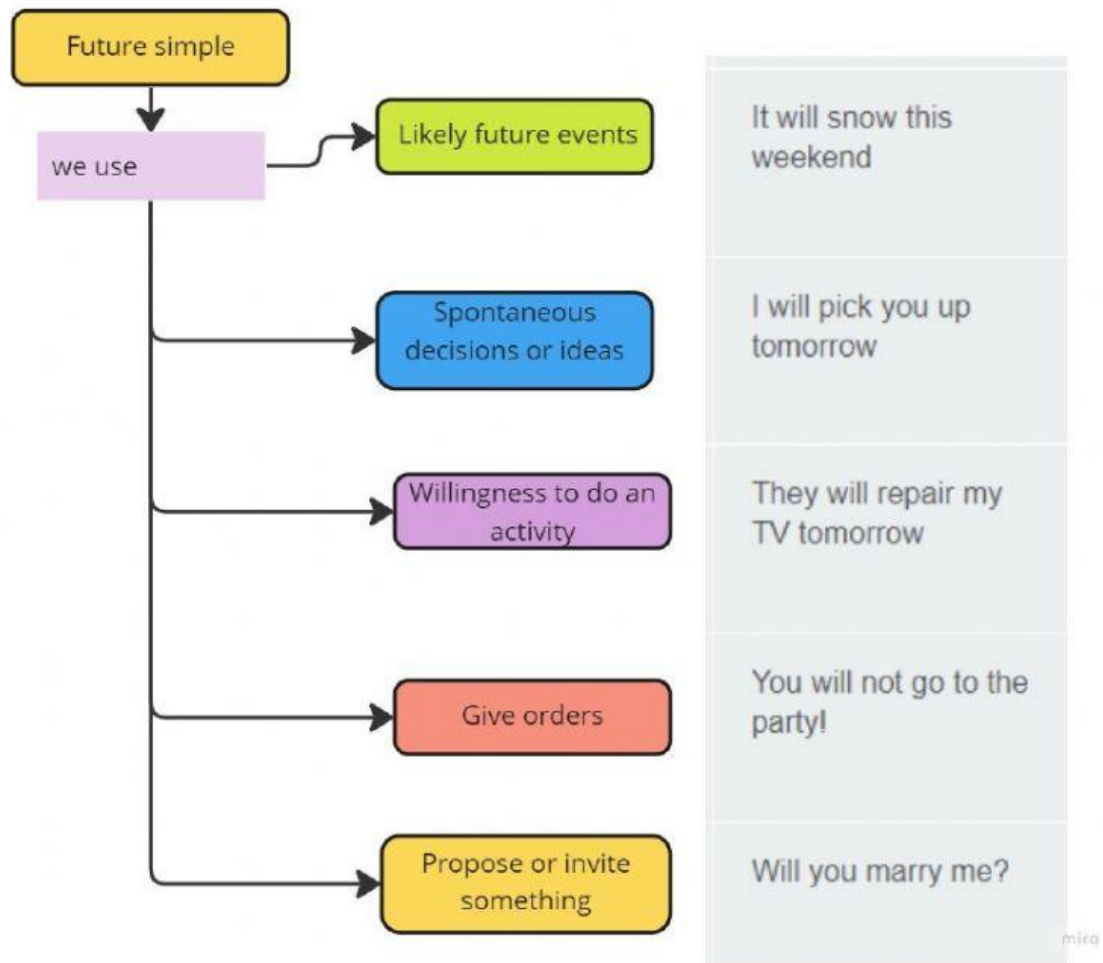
Future simple

we use

Likely future events

It will snow this weekend

Spontaneous decisions or ideas

I will pick you up tomorrow

Willingness to do an activity

They will repair my TV tomorrow

Give orders

You will not go to the party!

Propose or invite something

Will you marry me?

miro